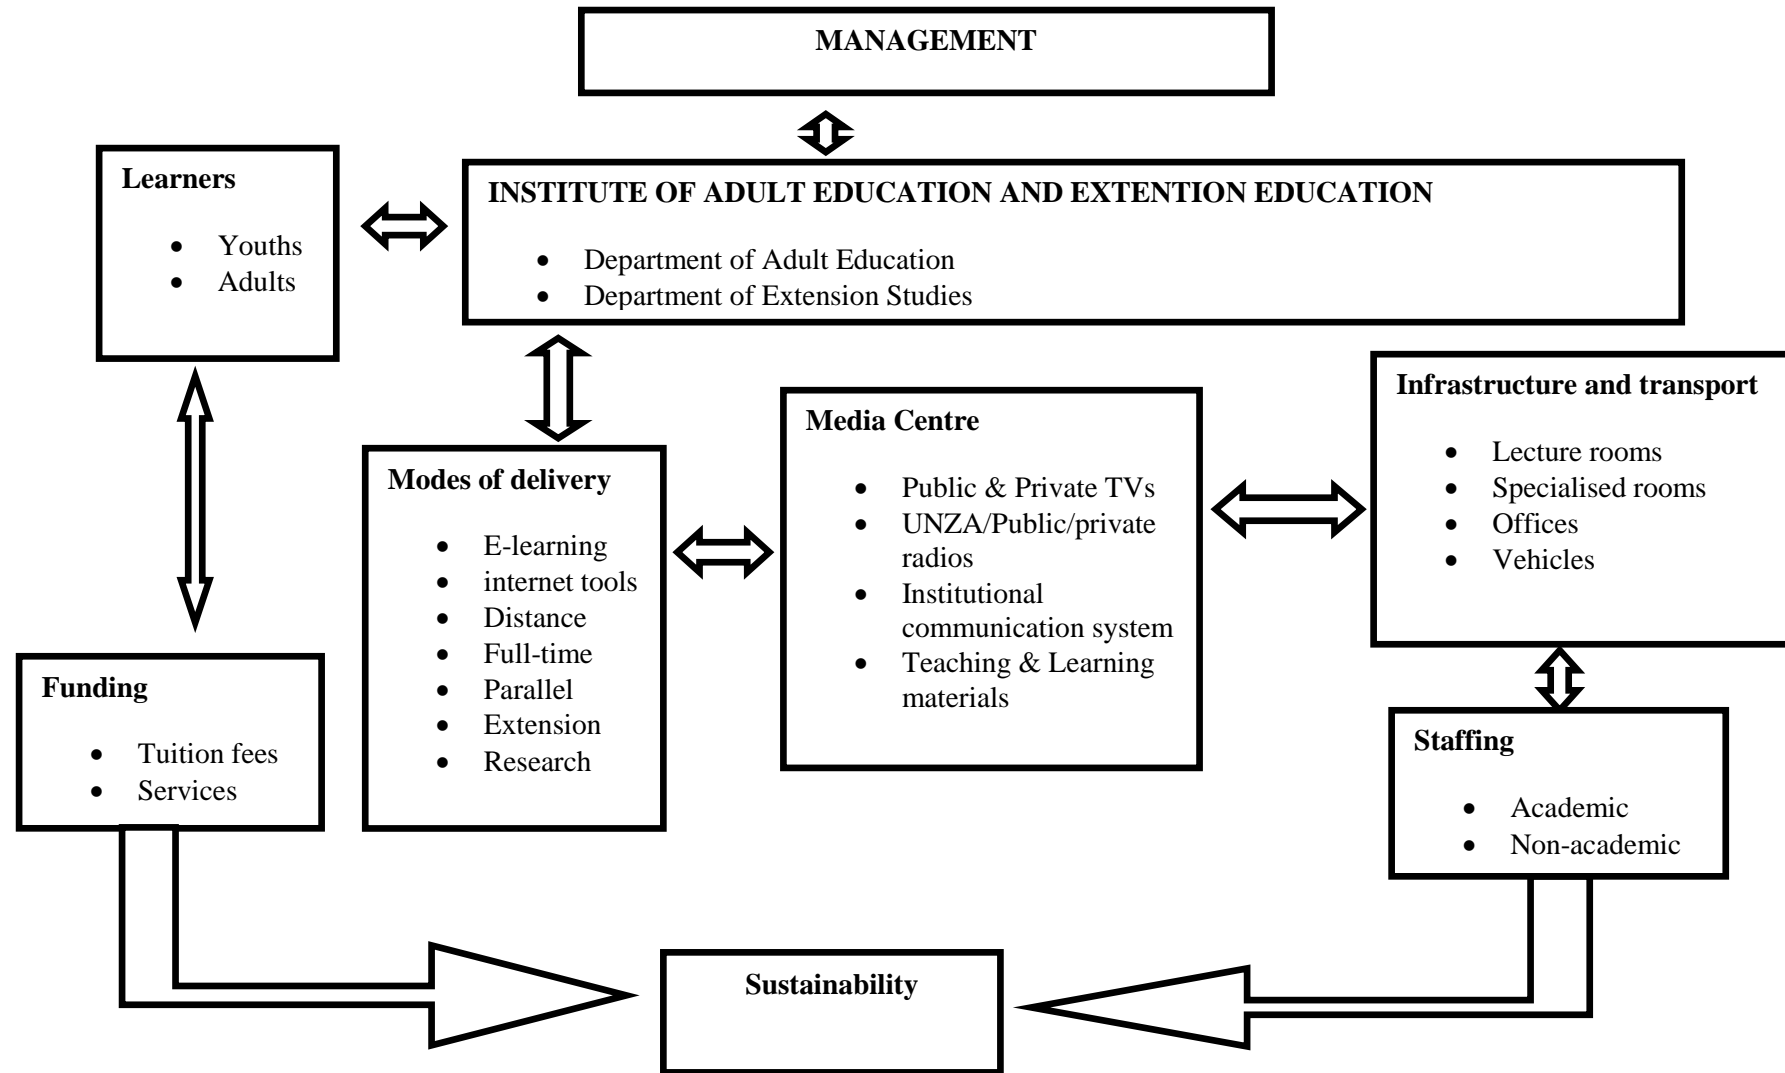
MANAGEMENT

Learners

- Youths
- Adults

INSTITUTE OF ADULT EDUCATION AND EXTENTION EDUCATION

- Department of Adult Education
- Department of Extension Studies

Media Centre

- Public & Private TVs
- UNZA/Public/private radios
- Institutional communication system
- Teaching & Learning materials

Infrastructure and transport

- Lecture rooms
- Specialised rooms
- Offices
- Vehicles

Modes of delivery

- E-learning
- internet tools
- Distance
- Full-time
- Parallel
- Extension
- Research

Funding

- Tuition fees
- Services

Staffing

- Academic
- Non-academic

Sustainability